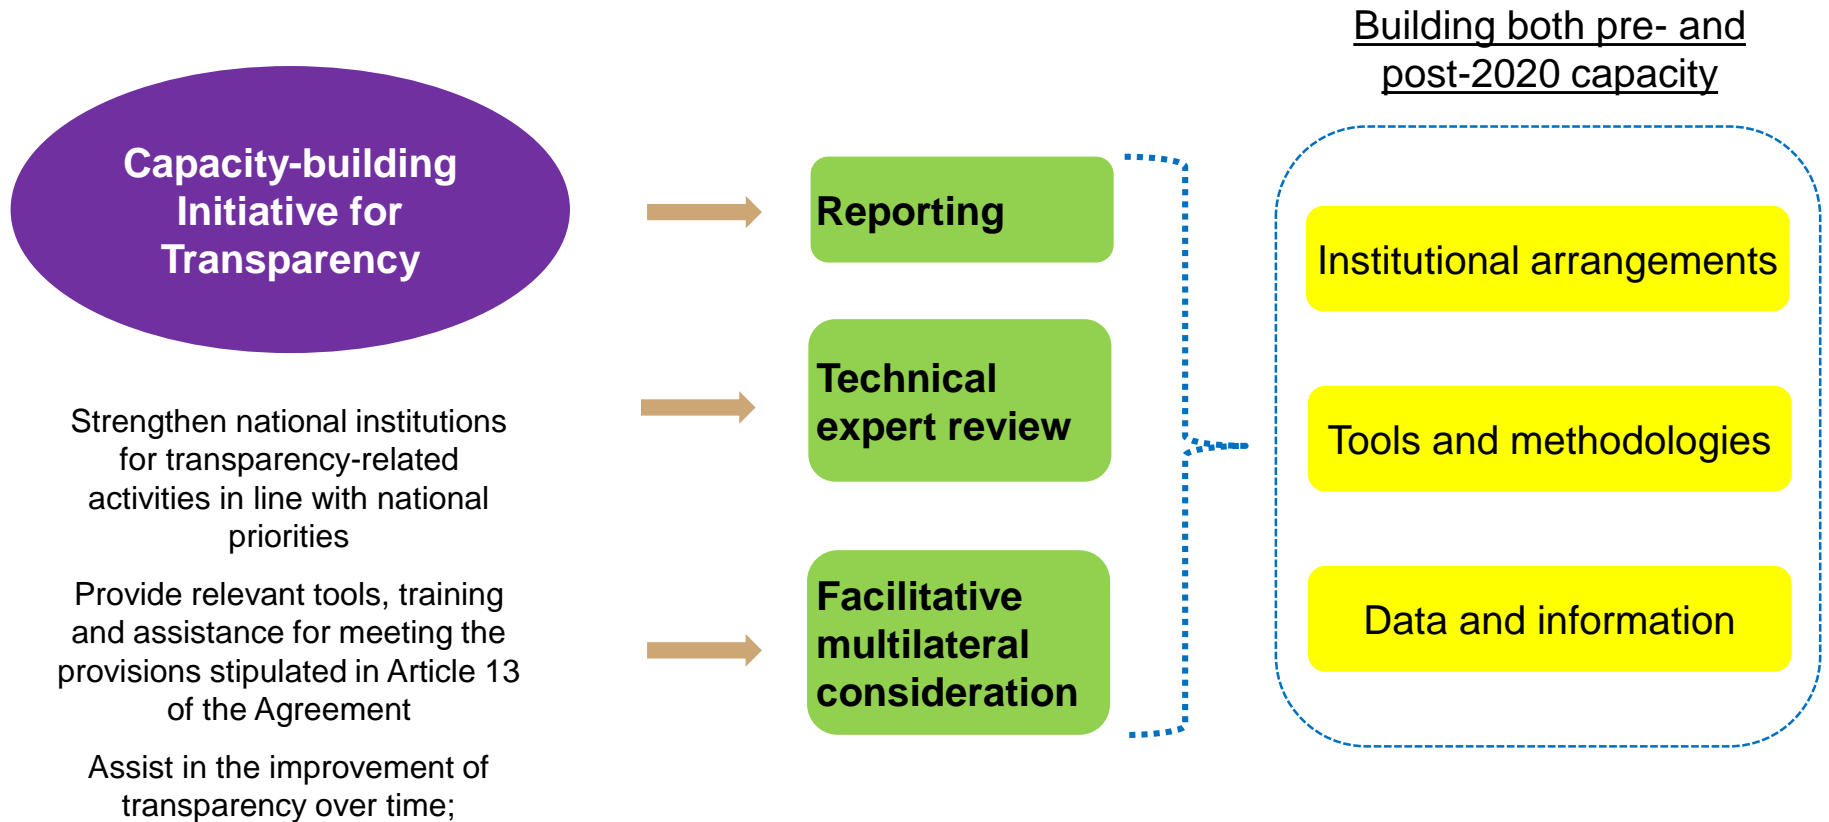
Capacity-building Initiative for Transparency

Strengthen national institutions for transparency-related activities in line with national priorities

Provide relevant tools, training and assistance for meeting the provisions stipulated in Article 13 of the Agreement

Assist in the improvement of transparency over time;

Reporting

Technical expert review

Facilitative multilateral consideration

Building both pre- and post-2020 capacity

Institutional arrangements

Tools and methodologies

Data and information